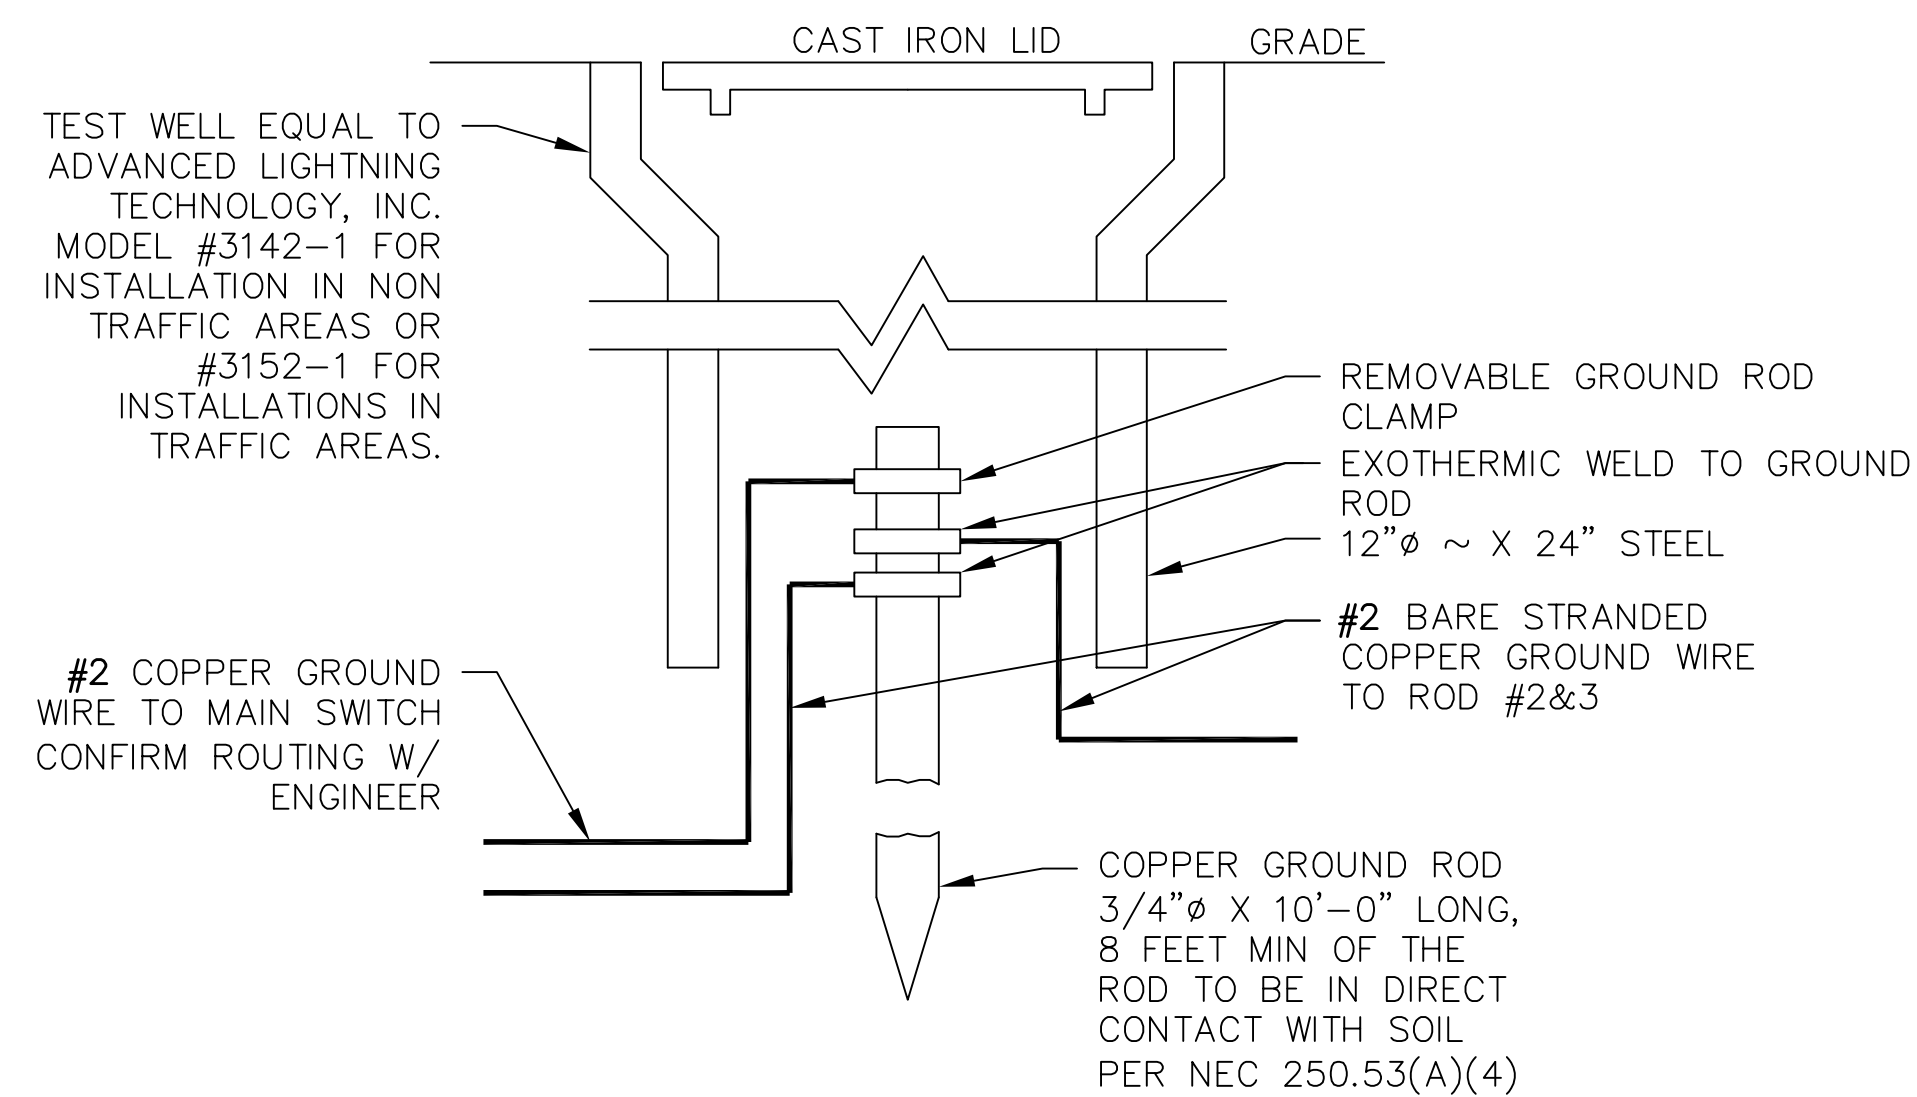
CAST IRON LID

GRADE

TEST WELL EQUAL TO ADVANCED LIGHTNING TECHNOLOGY, INC. MODEL #3142–1 FOR INSTALLATION IN NON TRAFFIC AREAS OR #3152–1 FOR INSTALLATIONS IN TRAFFIC AREAS.

REMOVABLE GROUND ROD CLAMP

EXOTHERMIC WELD TO GROUND ROD

12"ø ~ X 24" STEEL

#2 BARE STRANDED COPPER GROUND WIRE TO ROD #2&3

#2 COPPER GROUND WIRE TO MAIN SWITCH CONFIRM ROUTING W/ ENGINEER

COPPER GROUND ROD 3/4"ø X 10'–0" LONG, 8 FEET MIN OF THE ROD TO BE IN DIRECT CONTACT WITH SOIL PER NEC 250.53(A)(4)